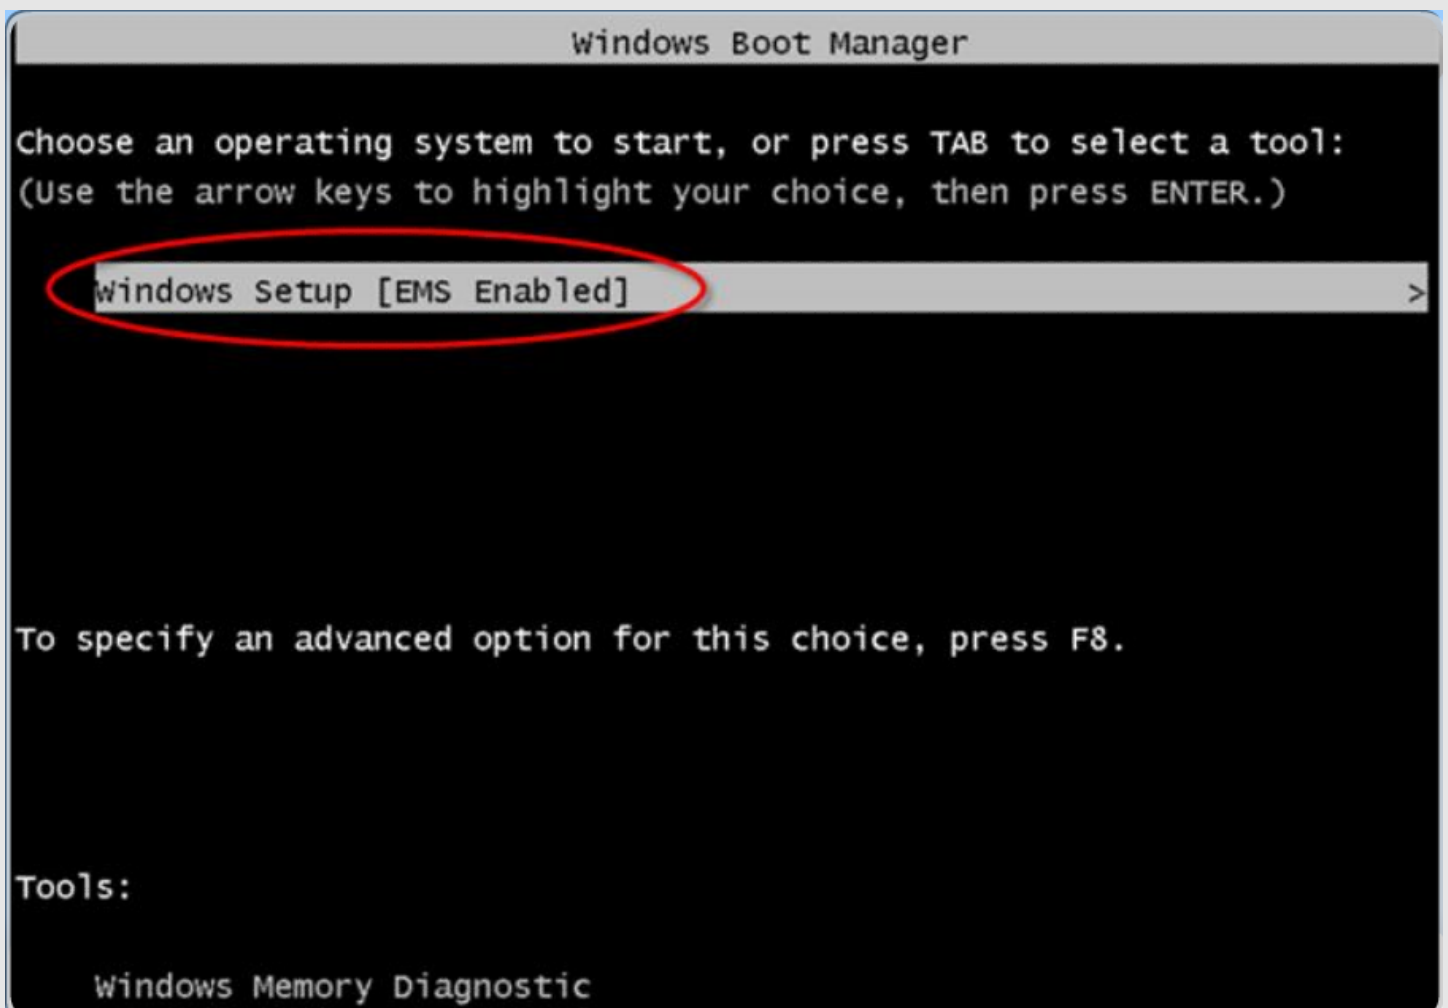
Windows Boot Manager

Choose an operating system to start, or press TAB to select a tool:
(Use the arrow keys to highlight your choice, then press ENTER.)

Windows Setup [EMS Enabled] >

To specify an advanced option for this choice, press F8.

Tools:

Windows Memory Diagnostic